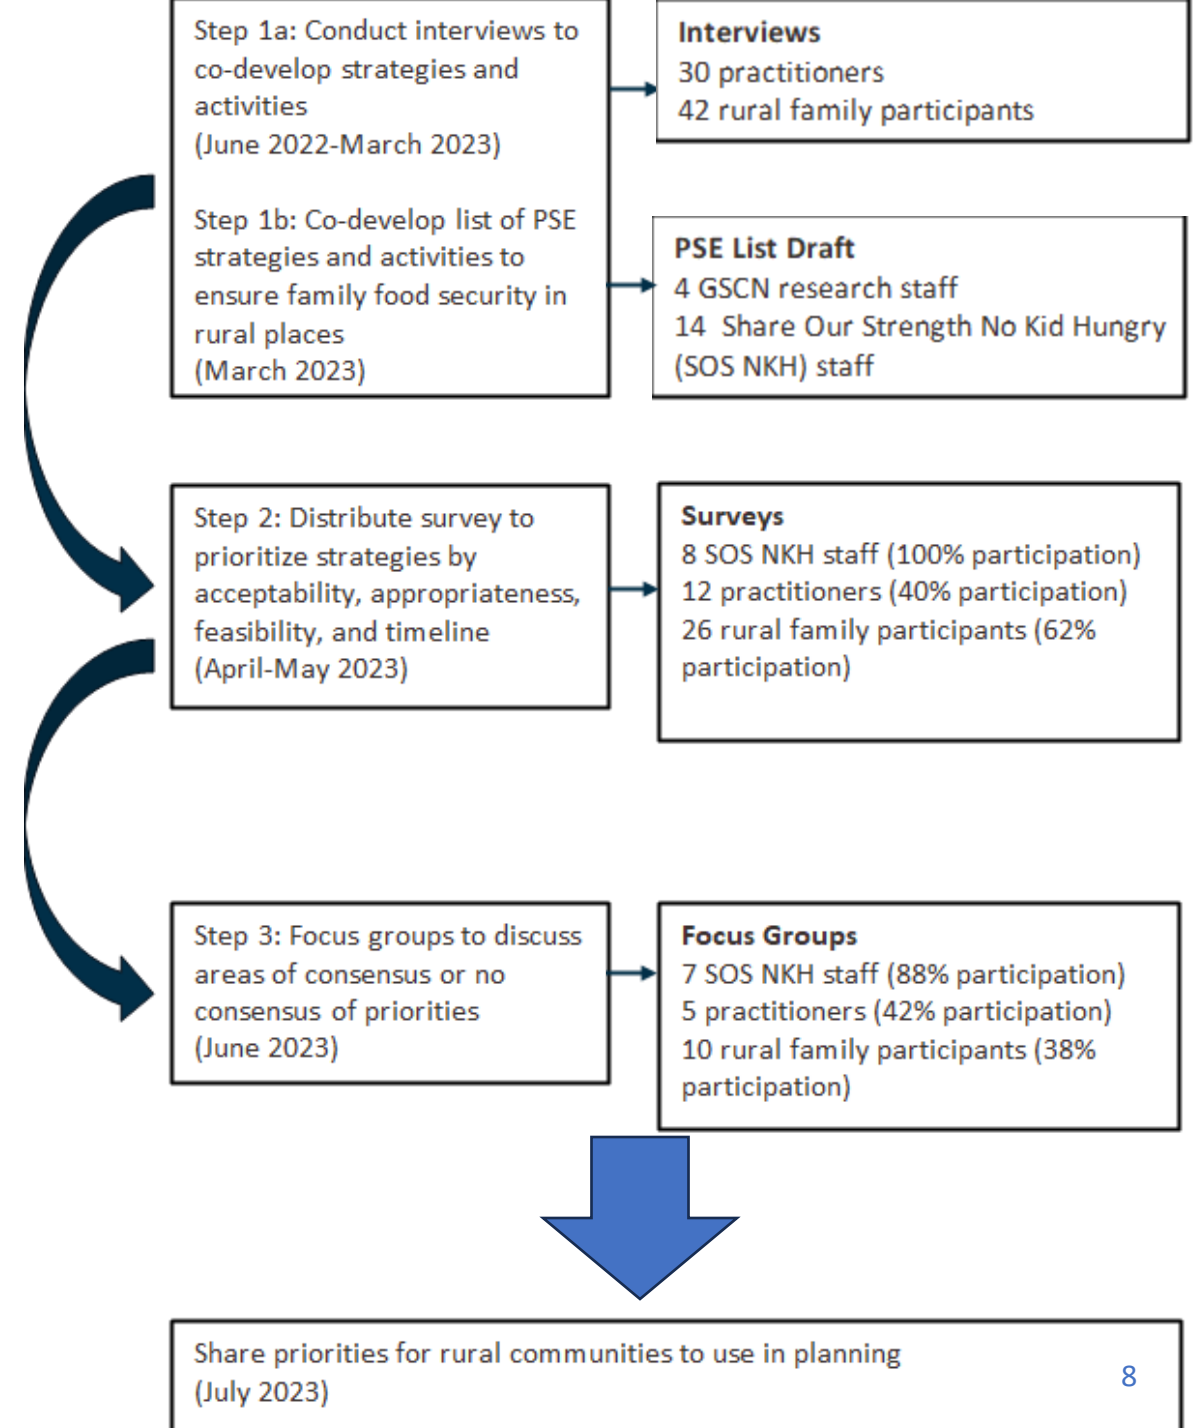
Step 1a: Conduct interviews to co-develop strategies and activities
(June 2022-March 2023)

Step 1b: Co-develop list of PSE strategies and activities to ensure family food security in rural places
(March 2023)

**Interviews**
30 practitioners
42 rural family participants

**PSE List Draft**
4 GSCN research staff
14 Share Our Strength No Kid Hungry (SOS NKH) staff

Step 2: Distribute survey to prioritize strategies by acceptability, appropriateness, feasibility, and timeline
(April-May 2023)

**Surveys**
8 SOS NKH staff (100% participation)
12 practitioners (40% participation)
26 rural family participants (62% participation)

Step 3: Focus groups to discuss areas of consensus or no consensus of priorities
(June 2023)

**Focus Groups**
7 SOS NKH staff (88% participation)
5 practitioners (42% participation)
10 rural family participants (38% participation)

Share priorities for rural communities to use in planning
(July 2023)

8